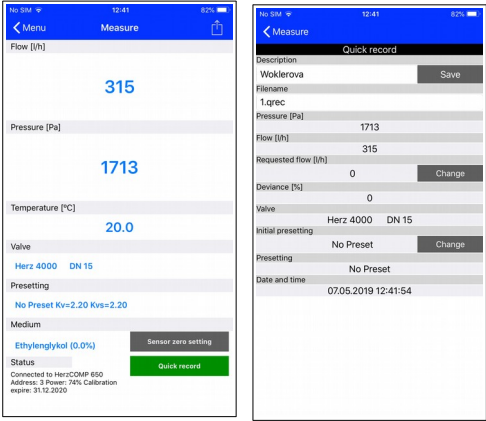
No SIM 12:41 82%
Menu
Measure

Flow [l/h]
315

Pressure [Pa]
1713

Temperature [°C]
20.0

Valve
Herz 4000 DN 15

Presetting
No Preset Kv=2.20 Kvs=2.20

Medium
Ethylenglykol (0.0%)
Sensor zero setting

Status
Connected to HerzCOMP 650 Address: 3 Power: 74% Calibration expire: 31.12.2020
Quick record

No SIM 12:41 82%
Measure

Quick record
Description
Woklerova
Save
Filename
1.qrec
Pressure [Pa]
1713
Flow [l/h]
315
Requested flow [l/h]
0
Change
Deviance [%]
0
Valve
Herz 4000 DN 15
Initial presetting
No Preset
Change
Presetting
No Preset
Date and time
07.05.2019 12:41:54